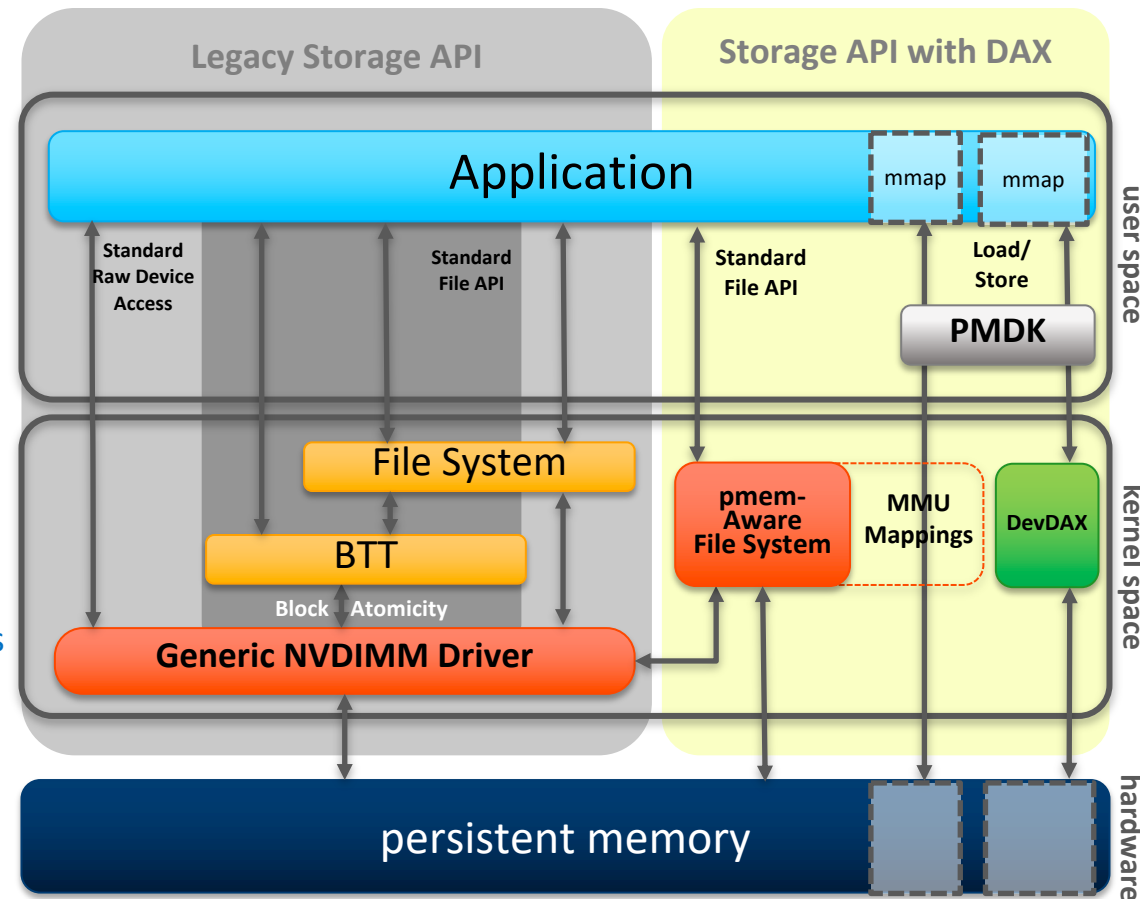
Legacy Storage API

Storage API with DAX

Application

mmap

mmap

user space

Standard Raw Device Access

Standard File API

Standard File API

Load/ Store

PMDK

File System

pmem-Aware File System

MMU Mappings

DevDAX

kernel space

BTT

Block Atomicity

Generic NVDIMM Driver

persistent memory

hardware